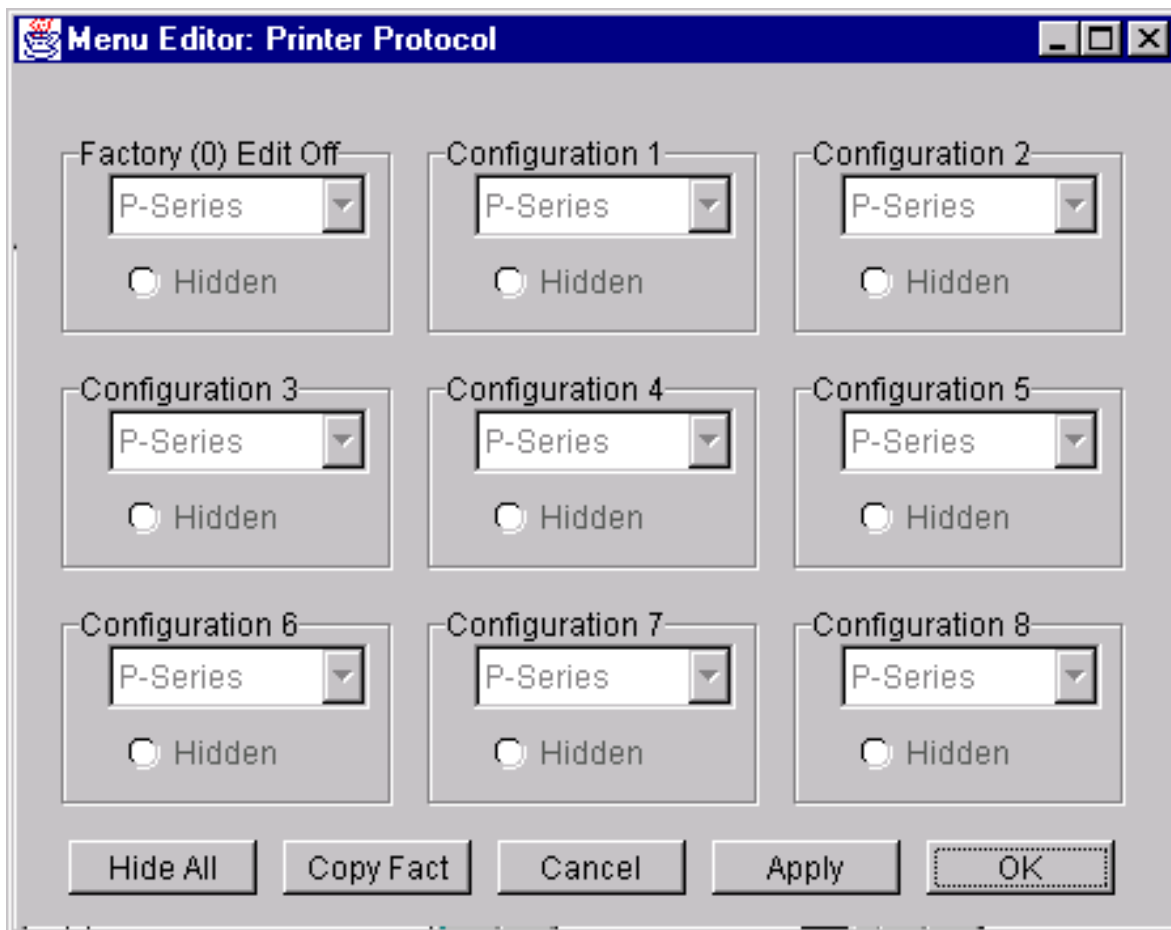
Menu Editor: Printer Protocol

Factory (0) Edit Off
P-Series
Hidden

Configuration 1
P-Series
Hidden

Configuration 2
P-Series
Hidden

Configuration 3
P-Series
Hidden

Configuration 4
P-Series
Hidden

Configuration 5
P-Series
Hidden

Configuration 6
P-Series
Hidden

Configuration 7
P-Series
Hidden

Configuration 8
P-Series
Hidden

Hide All
Copy Fact
Cancel
Apply
OK